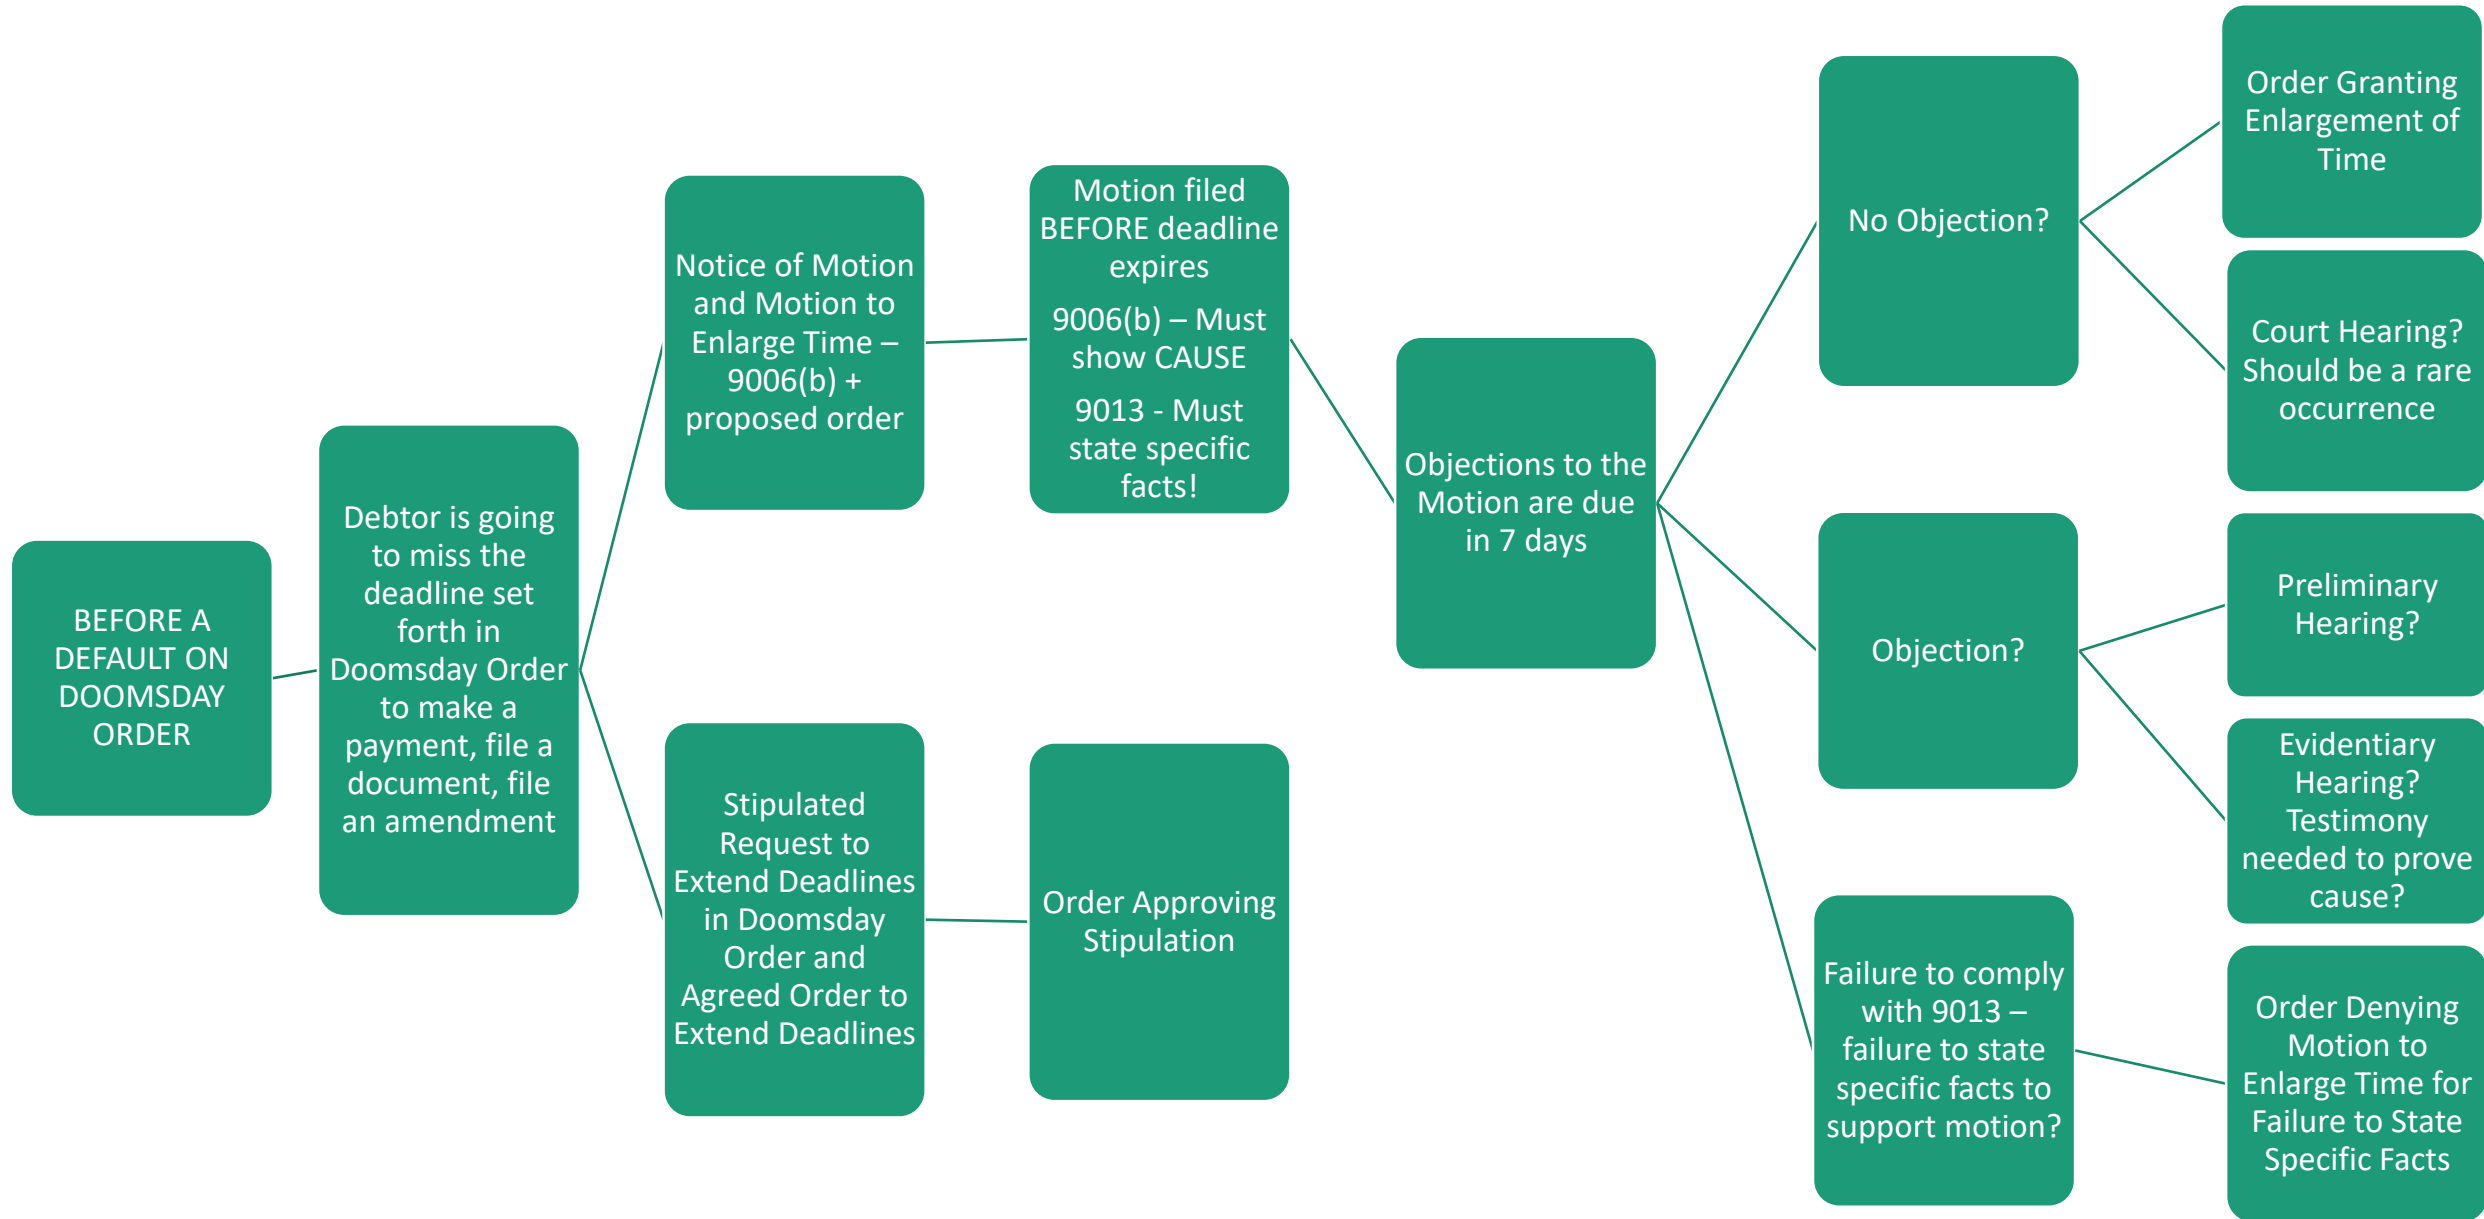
BEFORE A DEFAULT ON DOOMSDAY ORDER

Debtor is going to miss the deadline set forth in Doomsday Order to make a payment, file a document, file an amendment

Notice of Motion and Motion to Enlarge Time – 9006(b) + proposed order

Motion filed BEFORE deadline expires

9006(b) – Must show CAUSE

9013 - Must state specific facts!

Objections to the Motion are due in 7 days

No Objection?

Order Granting Enlargement of Time

Court Hearing? Should be a rare occurrence

Objection?

Preliminary Hearing?

Evidentiary Hearing? Testimony needed to prove cause?

Failure to comply with 9013 – failure to state specific facts to support motion?

Order Denying Motion to Enlarge Time for Failure to State Specific Facts

Stipulated Request to Extend Deadlines in Doomsday Order and Agreed Order to Extend Deadlines

Order Approving Stipulation